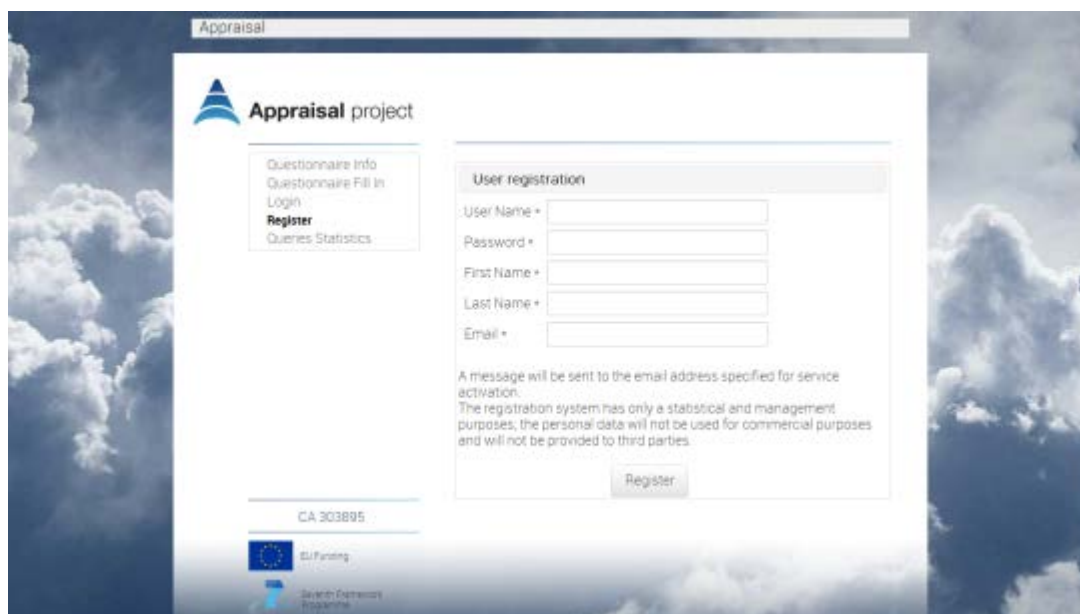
Appraisal

Appraisal project

Questionnaire Info
Questionnaire Fill In
Login
Register
Queries Statistics

User registration

User Name *
Password *
First Name *
Last Name *
Email *

A message will be sent to the email address specified for service activation.
The registration system has only a statistical and management purposes, the personal data will not be used for commercial purposes and will not be provided to third parties.

Register

CA 303895

EU Funding

Seventh Framework Programme